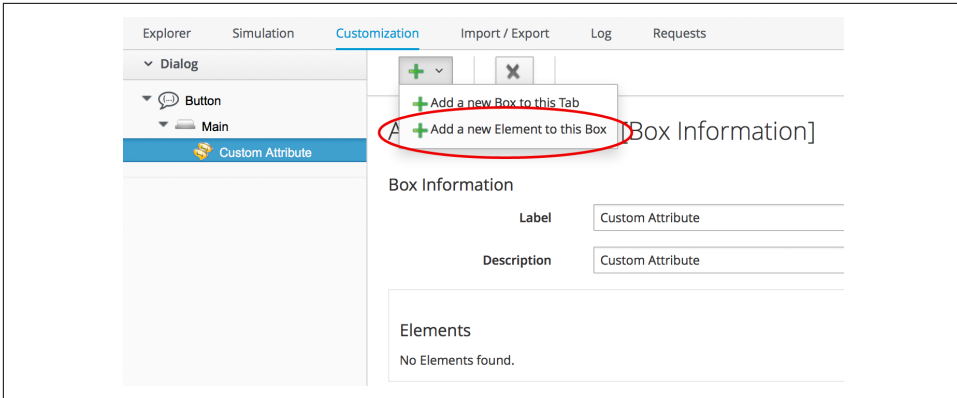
Explorer Simulation Customization Import / Export Log Requests

Dialog

Button

Main

Custom Attribute

Add a new Box to this Tab

Add a new Element to this Box

A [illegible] [Box Information]

Box Information

Label Custom Attribute

Description Custom Attribute

Elements

No Elements found.